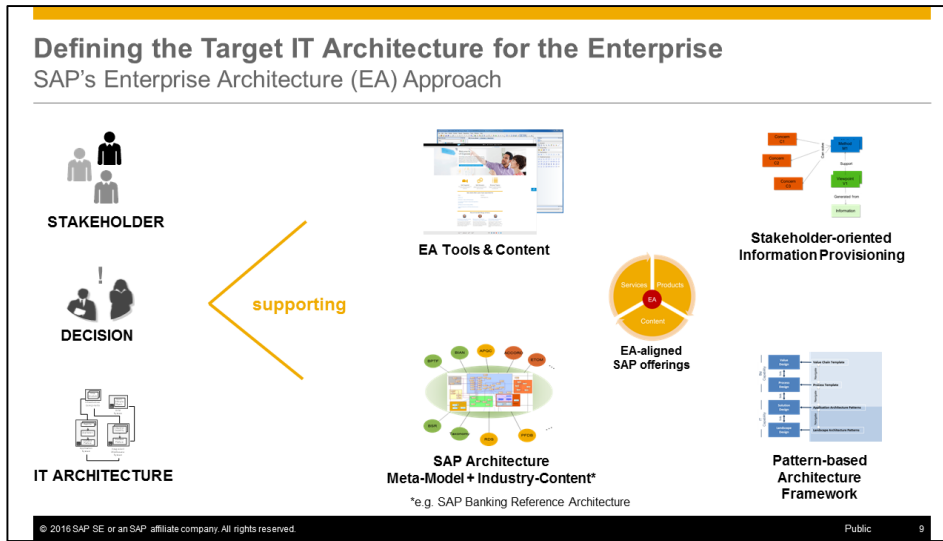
Defining the Target IT Architecture for the Enterprise
SAP's Enterprise Architecture (EA) Approach

STAKEHOLDER

DECISION

IT ARCHITECTURE

supporting

EA Tools & Content

Stakeholder-oriented Information Provisioning

Services
Products
EA
Content

EA-aligned SAP offerings

SAP Architecture Meta-Model + Industry-Content*

*e.g. SAP Banking Reference Architecture

Pattern-based Architecture Framework

© 2016 SAP SE or an SAP affiliate company. All rights reserved.

Public

9